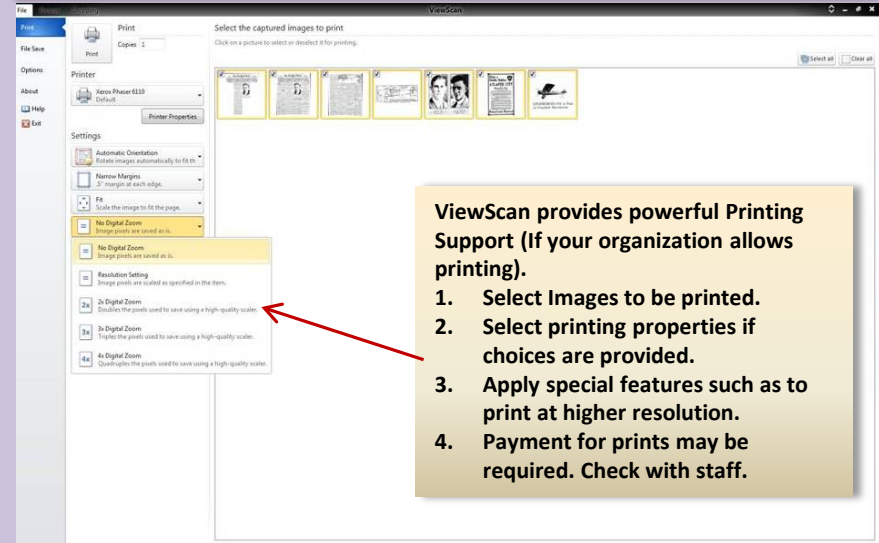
File

ViewScan

Print

File Save

Options

About

Help

Exit

Print

Copies 1

Print

Printer

Xerox Phaser 6110
Default

Printer Properties

Settings

Automatic Orientation
Rotate images automatically to fit th

Narrow Margins
.5" margin at each edge.

Fit
Scale the image to fit the page.

No Digital Zoom
Image pixels are saved as is.

No Digital Zoom
Image pixels are saved as is.

Resolution Setting
Image pixels are scaled as specified in the item.

2x Digital Zoom
Doubles the pixels used to save using a high-quality scaler.

3x Digital Zoom
Triples the pixels used to save using a high-quality scaler.

4x Digital Zoom
Quadruples the pixels used to save using a high-quality scaler.

Select the captured images to print

Click on a picture to select or deselect it for printing.

Select all

Clear all

ViewScan provides powerful Printing Support (If your organization allows printing).

1. Select Images to be printed.
2. Select printing properties if choices are provided.
3. Apply special features such as to print at higher resolution.
4. Payment for prints may be required. Check with staff.